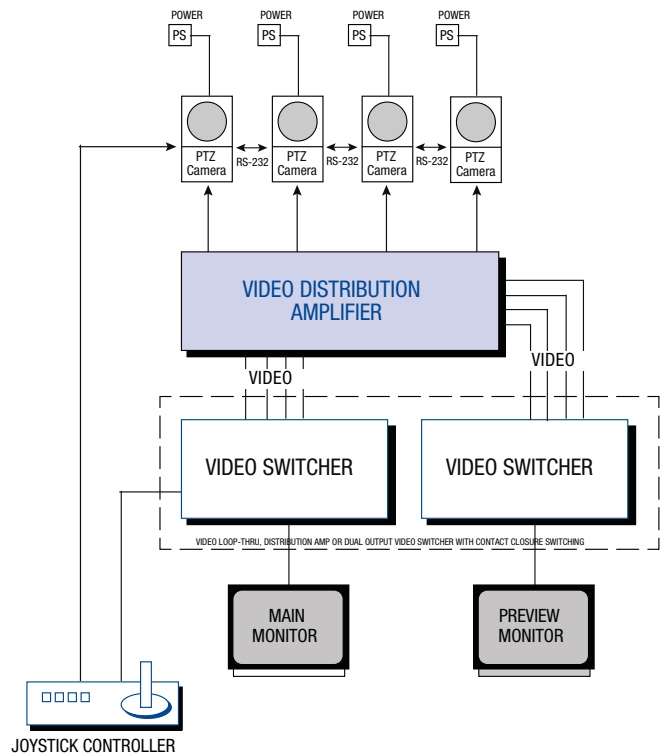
POWER
PS
POWER
PS
POWER
PS
POWER
PS

PTZ Camera
RS-232
PTZ Camera
RS-232
PTZ Camera
RS-232
PTZ Camera

VIDEO DISTRIBUTION AMPLIFIER

VIDEO
VIDEO

VIDEO SWITCHER
VIDEO SWITCHER

VIDEO LOOP-THRU, DISTRIBUTION AMP OR DUAL OUTPUT VIDEO SWITCHER WITH CONTACT CLOSURE SWITCHING

MAIN MONITOR
PREVIEW MONITOR

JOYSTICK CONTROLLER